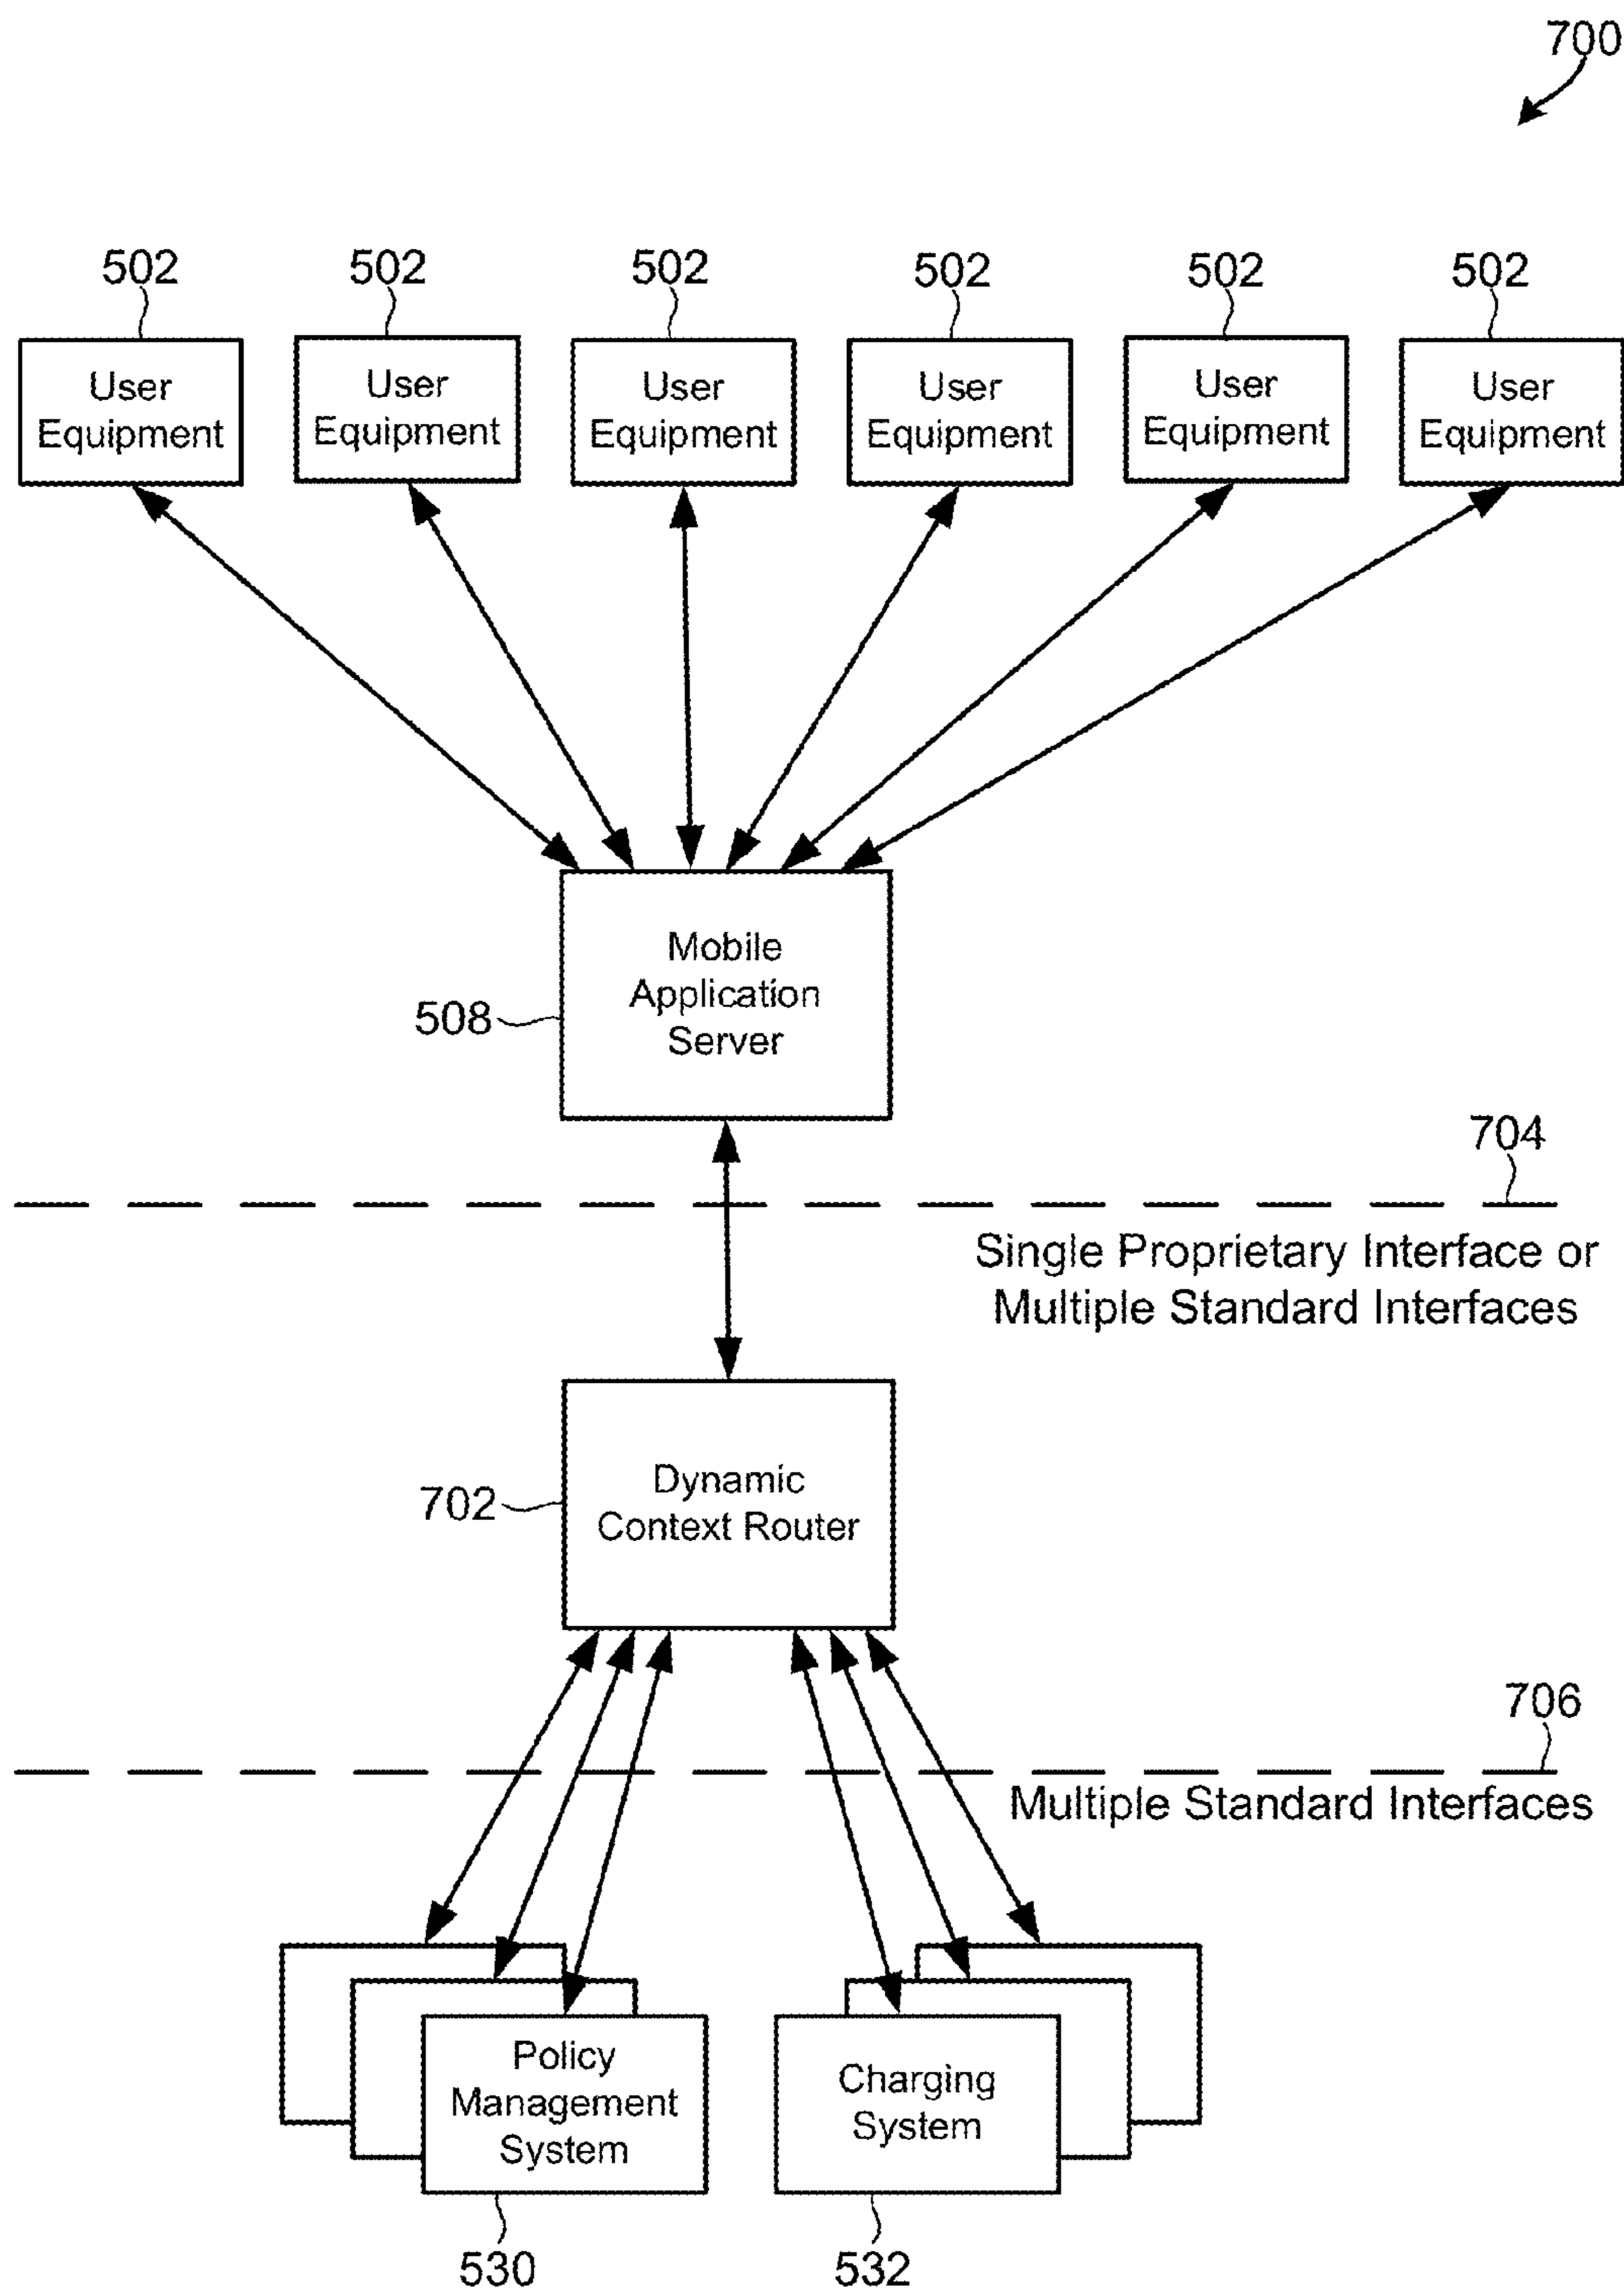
700

502
User Equipment

502
User Equipment

502
User Equipment

502
User Equipment

502
User Equipment

502
User Equipment

508
Mobile Application Server

704

Single Proprietary Interface or Multiple Standard Interfaces

702
Dynamic Context Router

706

Multiple Standard Interfaces

Policy Management System
530

Charging System
532